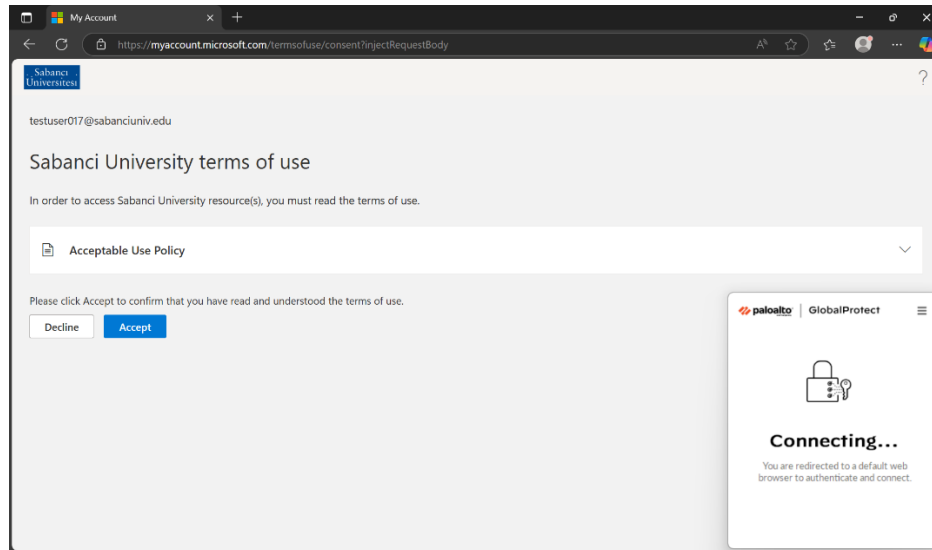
My Account

https://myaccount.microsoft.com/termsofuse/consent?injectRequestBody

Sabancı Üniversitesi

?

testuser017@sabanciuniv.edu

Sabanci University terms of use

In order to access Sabanci University resource(s), you must read the terms of use.

Acceptable Use Policy

Please click Accept to confirm that you have read and understood the terms of use.

Decline Accept

paloalto | GlobalProtect

Connecting...

You are redirected to a default web browser to authenticate and connect.